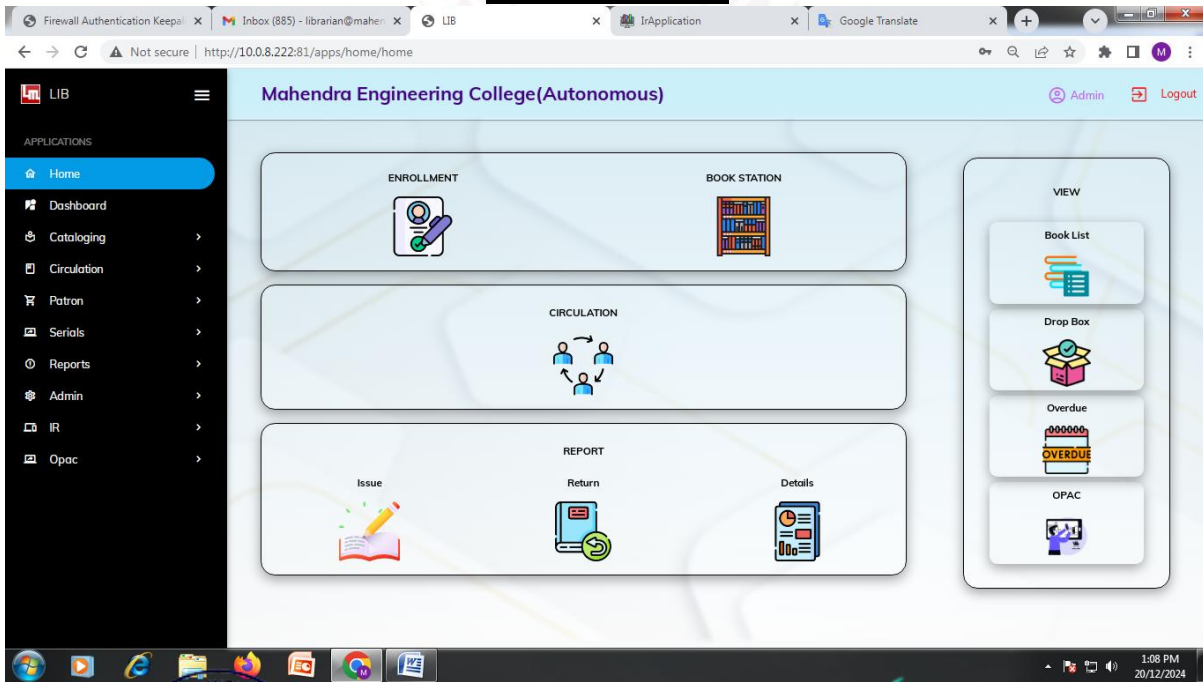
Firewall Authentication Keepal ×
Inbox (885) - librarian@mahen ×
LIB ×
IrApplication ×
Google Translate ×

Not secure | http://10.0.8.222:81/apps/home/home

M

LIB

APPLICATIONS

Home
Dashboard
Cataloging
Circulation
Patron
Serials
Reports
Admin
IR
Opac

Mahendra Engineering College(Autonomous)

Admin
Logout

ENROLLMENT

BOOK STATION

CIRCULATION

REPORT

Issue

Return

Details

VIEW

Book List

Drop Box

Overdue

OVERDUE

OPAC

1:08 PM
20/12/2024